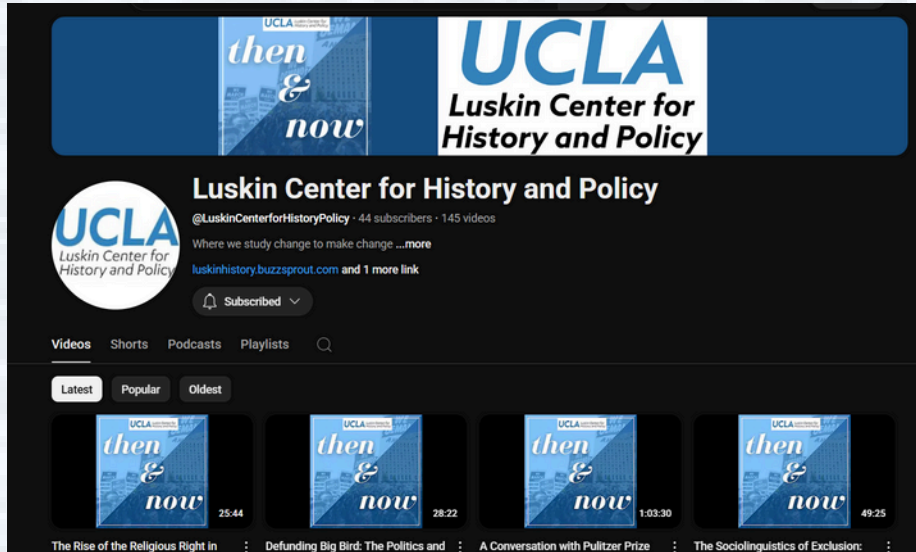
UCLA Luskin Center for History and Policy

then & now

UCLA
Luskin Center for History and Policy

UCLA
Luskin Center for History and Policy

Luskin Center for History and Policy

@LuskinCenterforHistoryPolicy · 44 subscribers · 145 videos

Where we study change to make change ...more

luskinhistory.buzzsprout.com and 1 more link

Subscribed

Videos Shorts Podcasts Playlists

Latest Popular Oldest

UCLA then & now 25:44
The Rise of the Religious Right in

UCLA then & now 28:22
Defunding Big Bird: The Politics and

UCLA then & now 1:03:30
A Conversation with Pulitzer Prize

UCLA then & now 49:25
The Sociolinguistics of Exclusion: